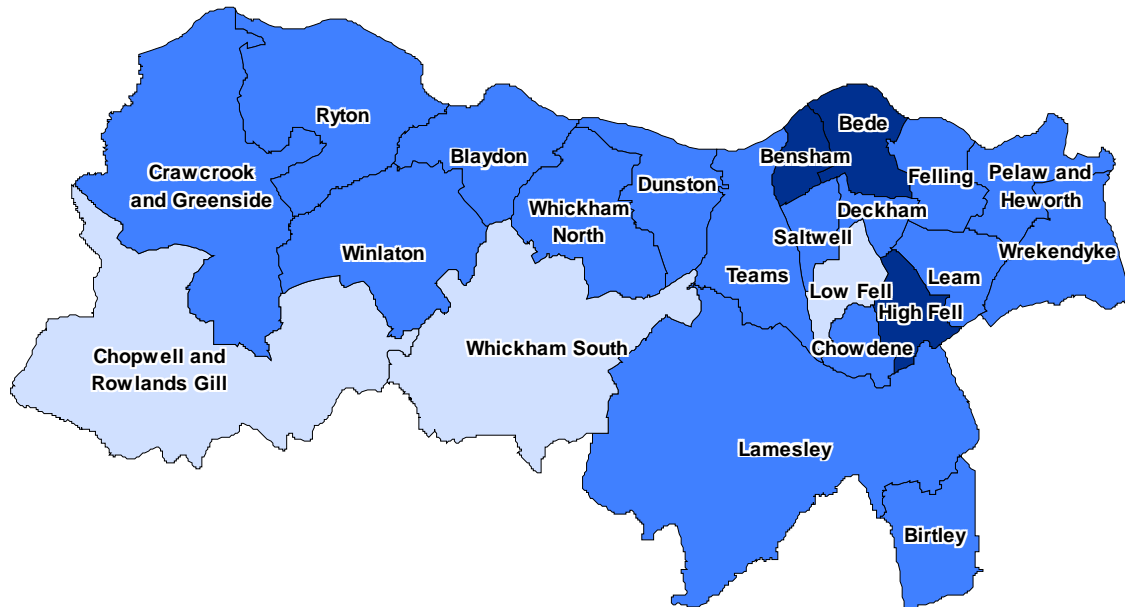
Ryton
Crawcrook and Greenside
Blaydon
Winlaton
Whickham North
Dunston
Bensham
Bede
Felling
Pelaw and Heworth
Deckham
Saltwell
Wrekendyke
Teams
Leam
Low Fell
High Fell
Chowdene
Chopwell and Rowlands Gill
Whickham South
Lamesley
Birtley